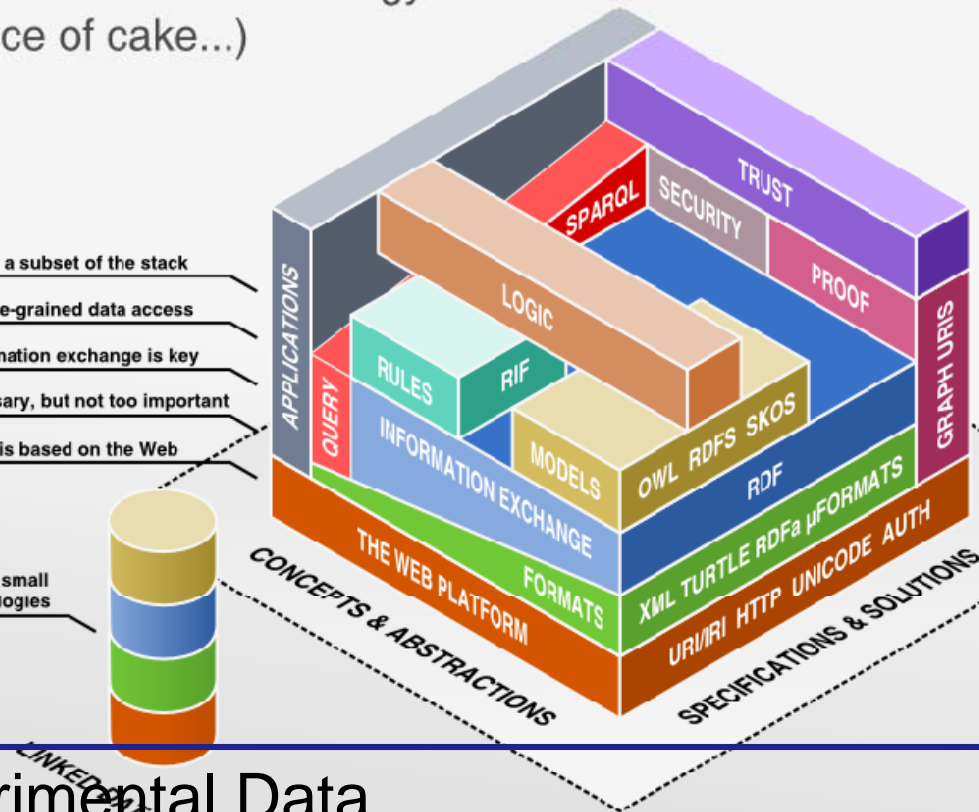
ce of cake...)

a subset of the stack
e-grained data access
nation exchange is key
sary, but not too important
is based on the Web

small
logies

APPLICATIONS
QUERY
SPARQL
SECURITY
TRUST
PROOF
LOGIC
RULES
RIF
INFORMATION EXCHANGE
MODELS
OWL RDFS SKOS
RDF
GRAPH URIS
THE WEB PLATFORM
FORMATS
XML TURTLE RDFa μFORMATS
URI/IRI HTTP UNICODE AUTH
CONCEPTS & ABSTRACTIONS
SPECIFICATIONS & SOLUTIONS
LINKED

rimental Data